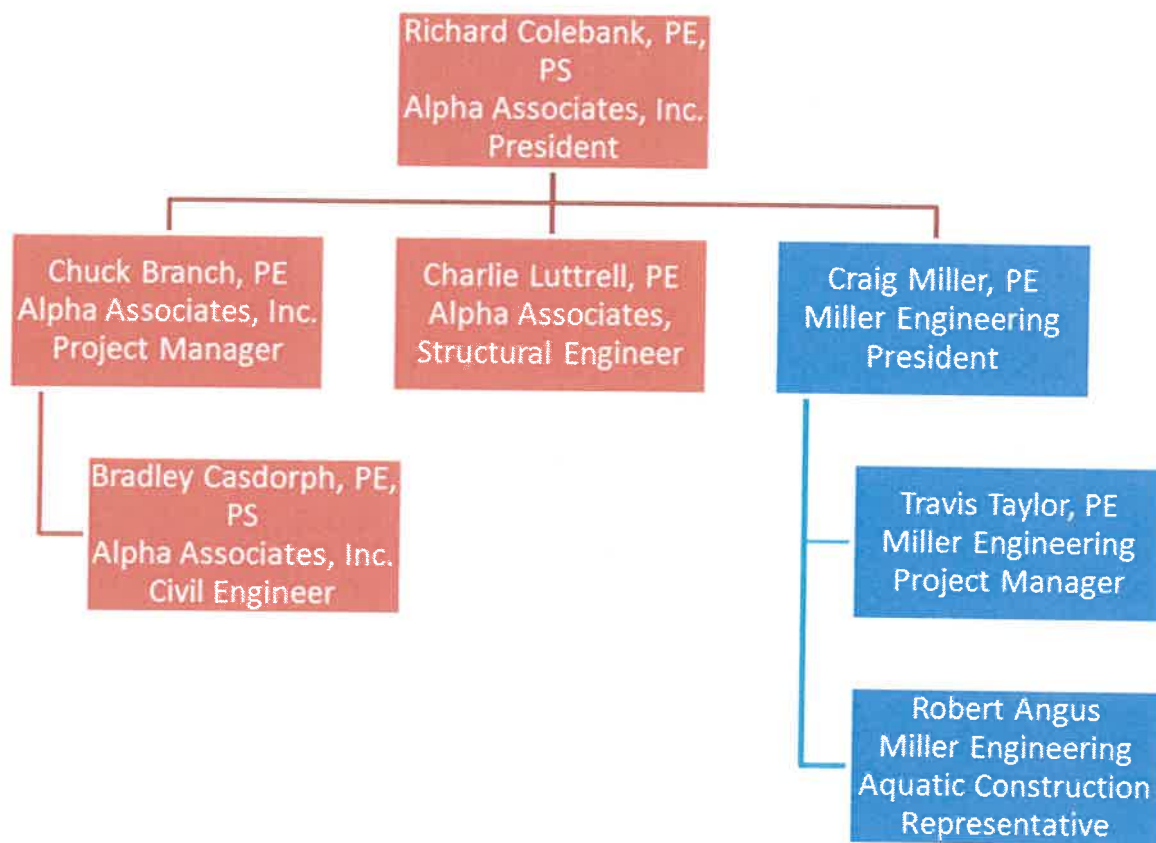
Richard Colebank, PE, PS
Alpha Associates, Inc.
President

Chuck Branch, PE
Alpha Associates, Inc.
Project Manager

Charlie Luttrell, PE
Alpha Associates,
Structural Engineer

Craig Miller, PE
Miller Engineering
President

Bradley Casdorph, PE, PS
Alpha Associates, Inc.
Civil Engineer

Travis Taylor, PE
Miller Engineering
Project Manager

Robert Angus
Miller Engineering
Aquatic Construction
Representative